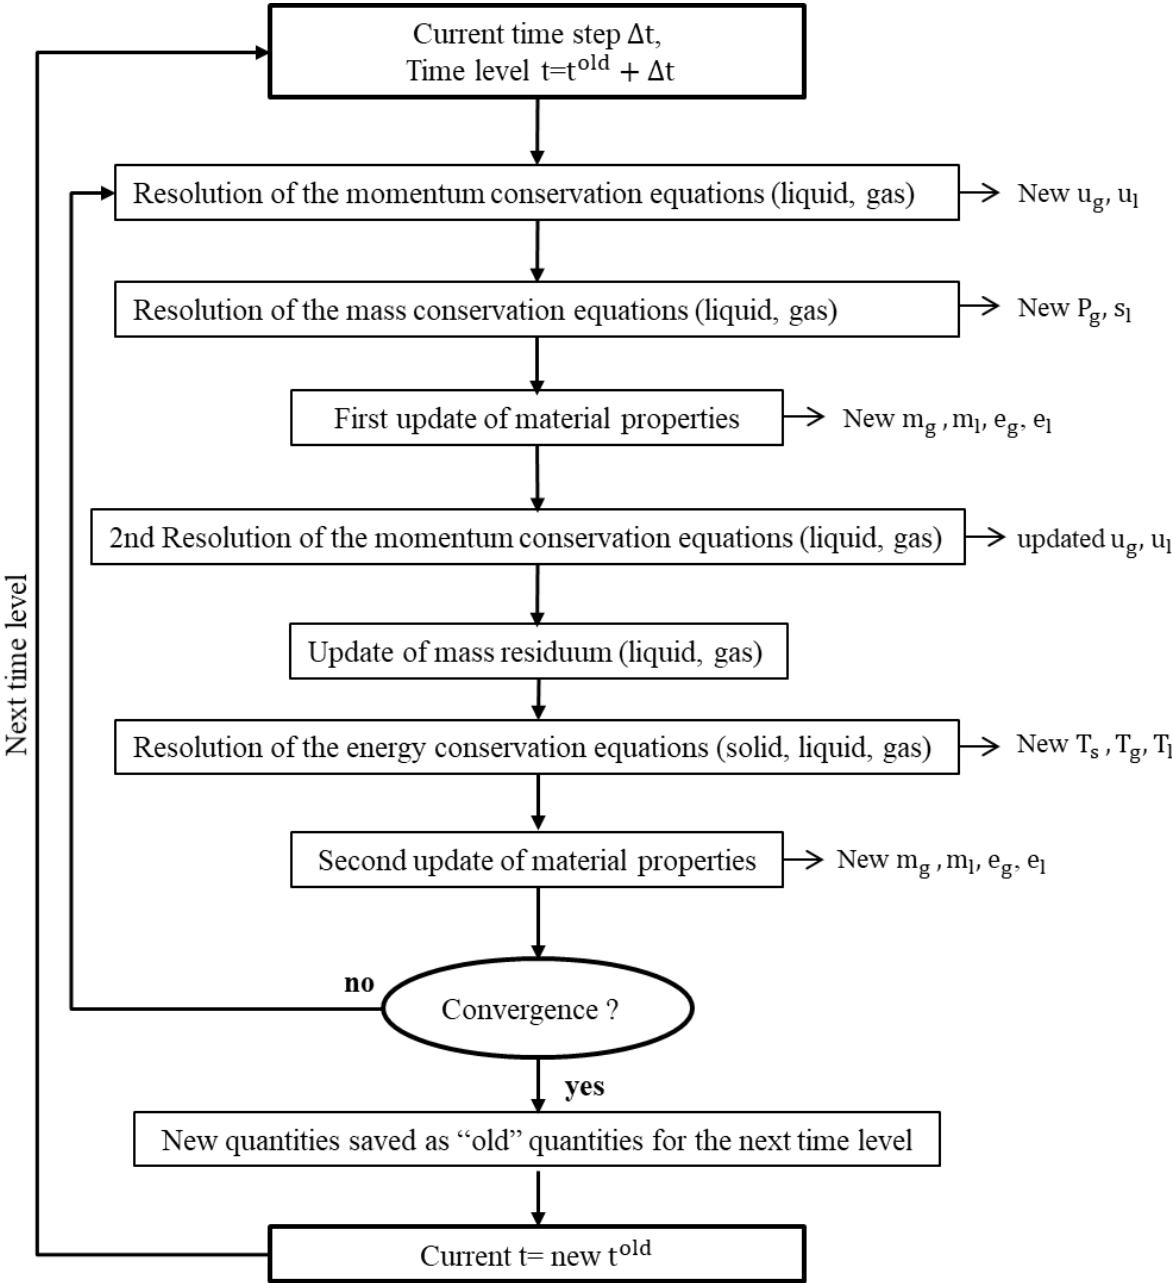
Current time step $\Delta t$,
Time level $t = t^{old} + \Delta t$

Resolution of the momentum conservation equations (liquid, gas)

New $u_g$, $u_l$

Resolution of the mass conservation equations (liquid, gas)

New $P_g$, $s_l$

First update of material properties

New $m_g$ , $m_l$, $e_g$, $e_l$

2nd Resolution of the momentum conservation equations (liquid, gas)

updated $u_g$, $u_l$

Update of mass residuum (liquid, gas)

Resolution of the energy conservation equations (solid, liquid, gas)

New $T_s$ , $T_g$, $T_l$

Second update of material properties

New $m_g$ , $m_l$, $e_g$, $e_l$

no

Convergence ?

yes

New quantities saved as “old” quantities for the next time level

Current t= new $t^{old}$

Next time level